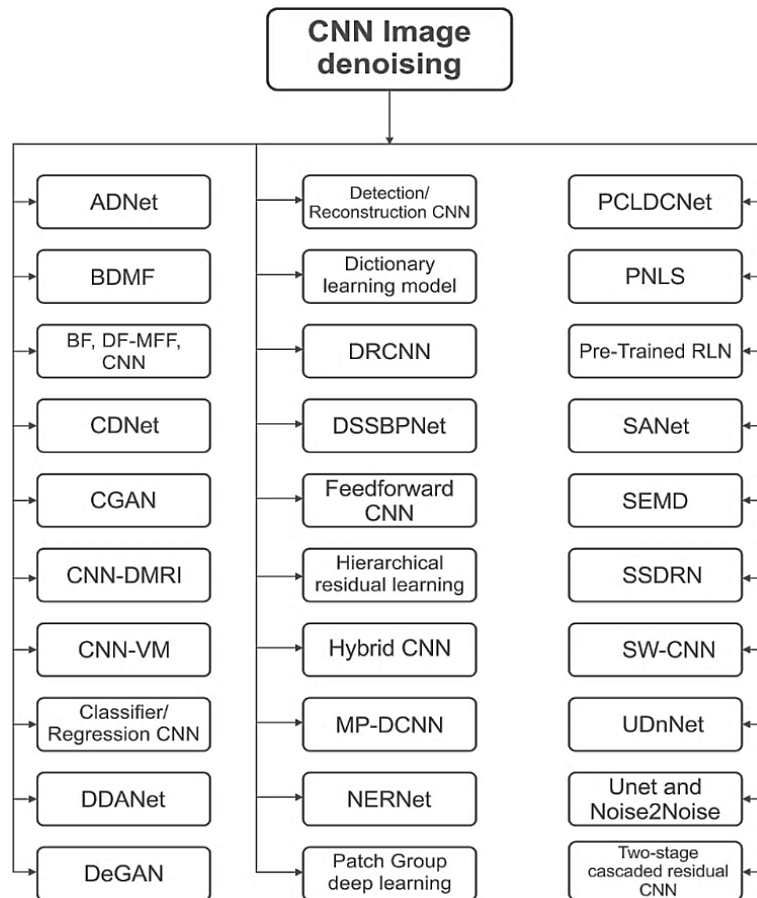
CNN Image denoising

ADNet

BDMF

BF, DF-MFF, CNN

CDNet

CGAN

CNN-DMRI

CNN-VM

Classifier/ Regression CNN

DDANet

DeGAN

Detection/ Reconstruction CNN

Dictionary learning model

DRCNN

DSSBPNet

Feedforward CNN

Hierarchical residual learning

Hybrid CNN

MP-DCNN

NERNet

Patch Group deep learning

PCLDCNet

PNLS

Pre-Trained RLN

SANet

SEMD

SSDRN

SW-CNN

UDnNet

Unet and Noise2Noise

Two-stage cascaded residual CNN